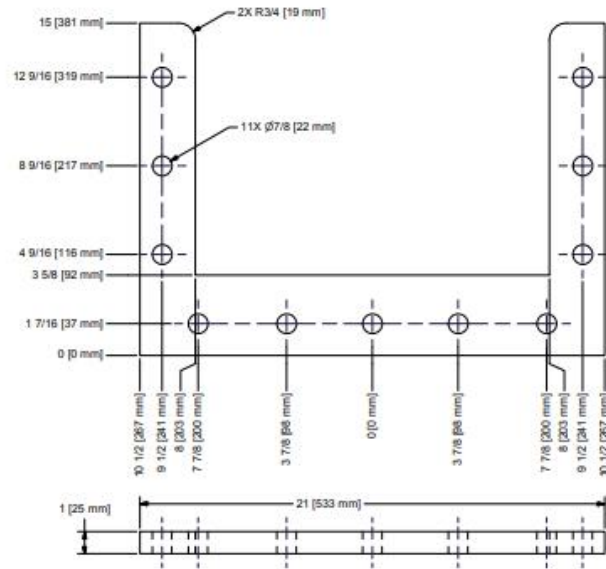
15 [381 mm]

2X R3/4 [19 mm]

12 9/16 [319 mm]

11X Ø7/8 [22 mm]

8 9/16 [217 mm]

4 9/16 [116 mm]

3 5/8 [92 mm]

1 7/16 [37 mm]

0 [0 mm]

10 1/2 [267 mm]
9 1/2 [241 mm]
8 [203 mm]
7 7/8 [200 mm]
3 7/8 [98 mm]
0 [0 mm]
3 7/8 [98 mm]
7 7/8 [200 mm]
8 [203 mm]
9 1/2 [241 mm]
10 1/2 [267 mm]

1 [25 mm]

21 [533 mm]